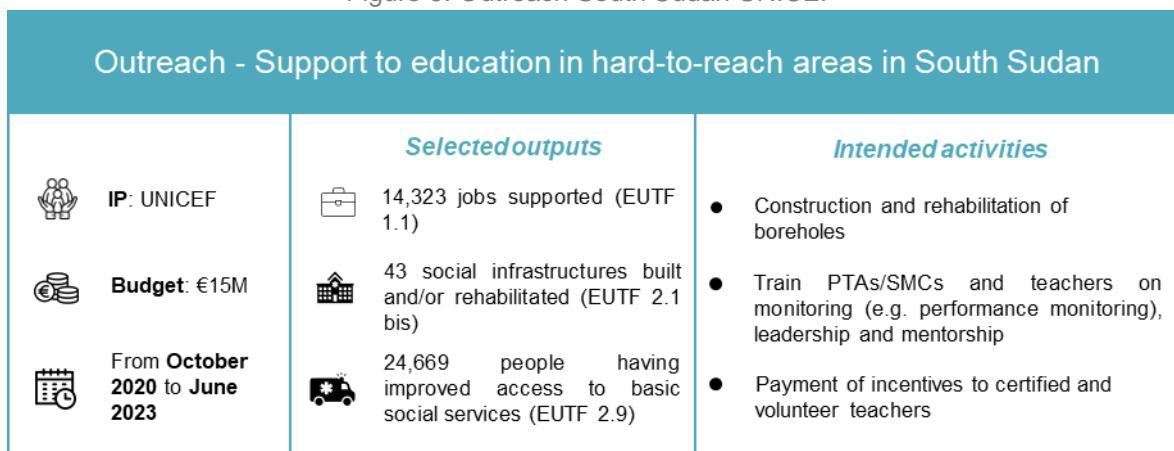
Outreach - Support to education in hard-to-reach areas in South Sudan

IP: UNICEF

Budget: €15M

From October 2020 to June 2023

Selected outputs

14,323 jobs supported (EUTF 1.1)

43 social infrastructures built and/or rehabilitated (EUTF 2.1 bis)

24,669 people having improved access to basic social services (EUTF 2.9)

Intended activities

- Construction and rehabilitation of boreholes
- Train PTAs/SMCs and teachers on monitoring (e.g. performance monitoring), leadership and mentorship
- Payment of incentives to certified and volunteer teachers